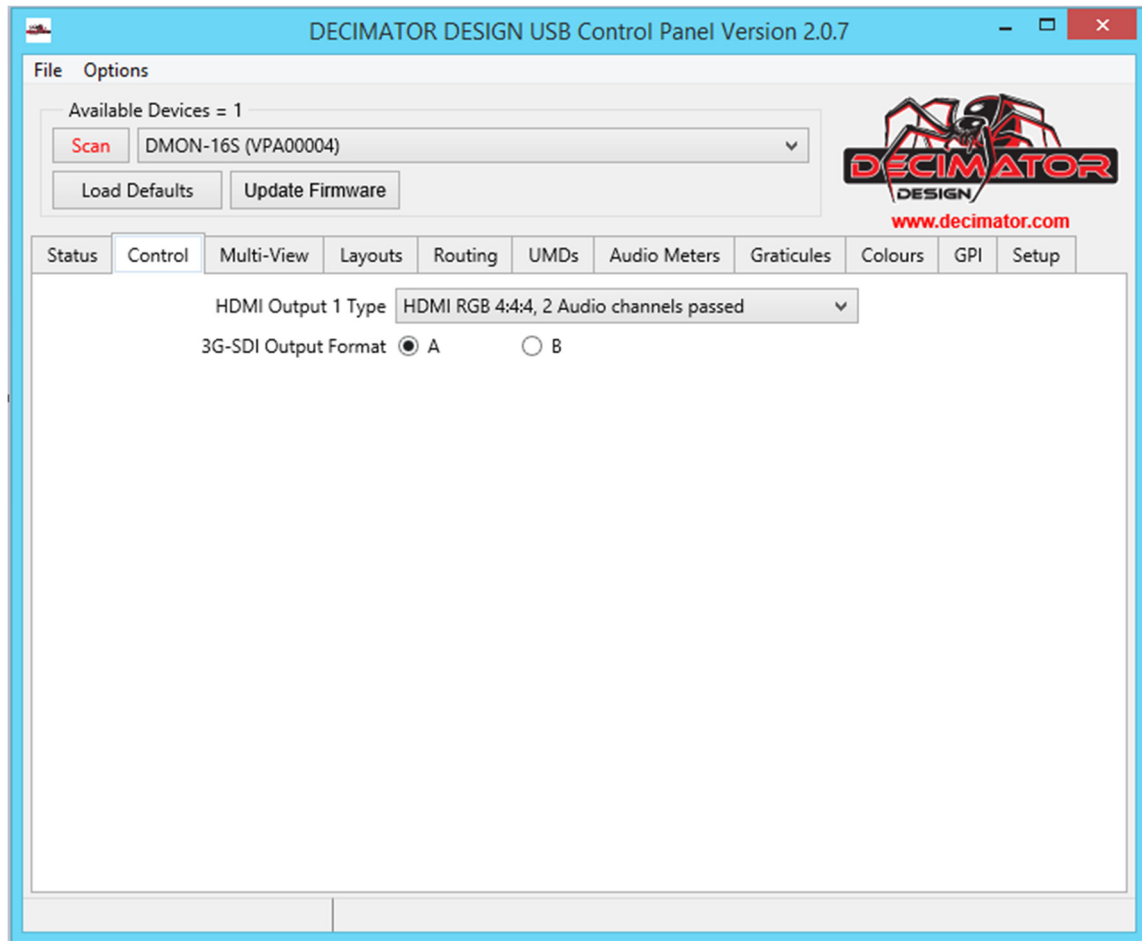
DECIMATOR DESIGN USB Control Panel Version 2.0.7

File Options

Available Devices = 1

Scan DMON-16S (VPA00004)

Load Defaults Update Firmware

DECIMATOR DESIGN

www.decimator.com

Status Control Multi-View Layouts Routing UMDs Audio Meters Graticules Colours GPI Setup

HDMI Output 1 Type HDMI RGB 4:4:4, 2 Audio channels passed

3G-SDI Output Format A B